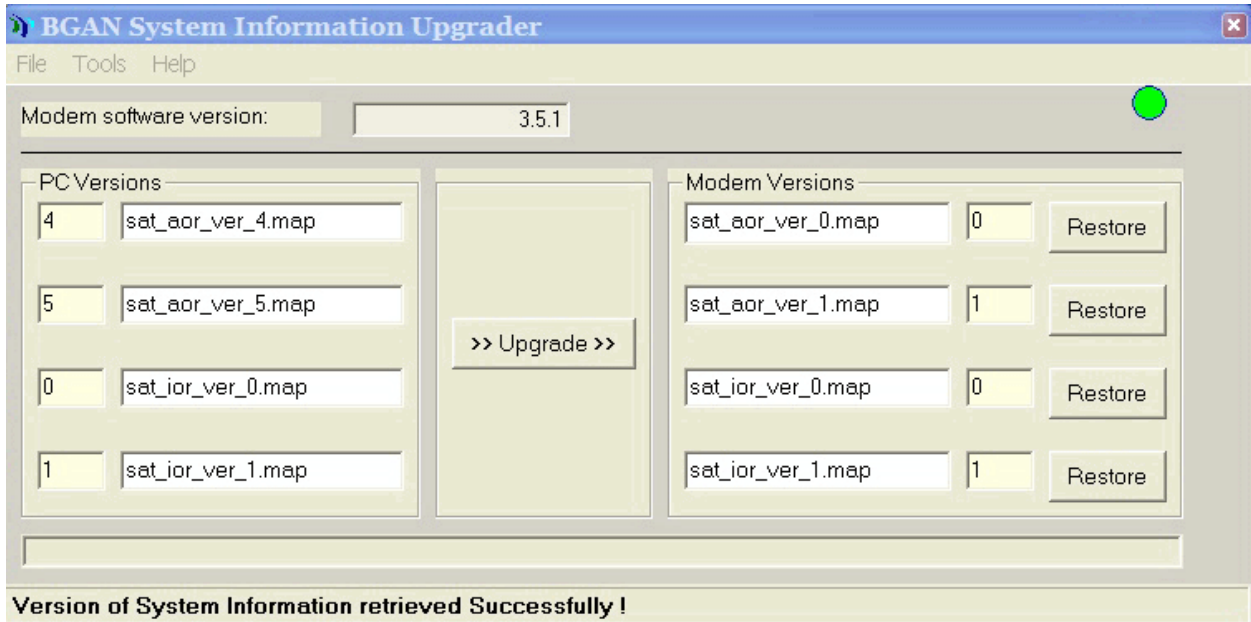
BGAN System Information Upgrader

File Tools Help

Modem software version: 3.5.1

PC Versions

4 sat_aor_ver_4.map

5 sat_aor_ver_5.map

0 sat_ior_ver_0.map

1 sat_ior_ver_1.map

>> Upgrade >>

Modem Versions

sat_aor_ver_0.map 0 Restore

sat_aor_ver_1.map 1 Restore

sat_ior_ver_0.map 0 Restore

sat_ior_ver_1.map 1 Restore

Version of System Information retrieved Successfully !